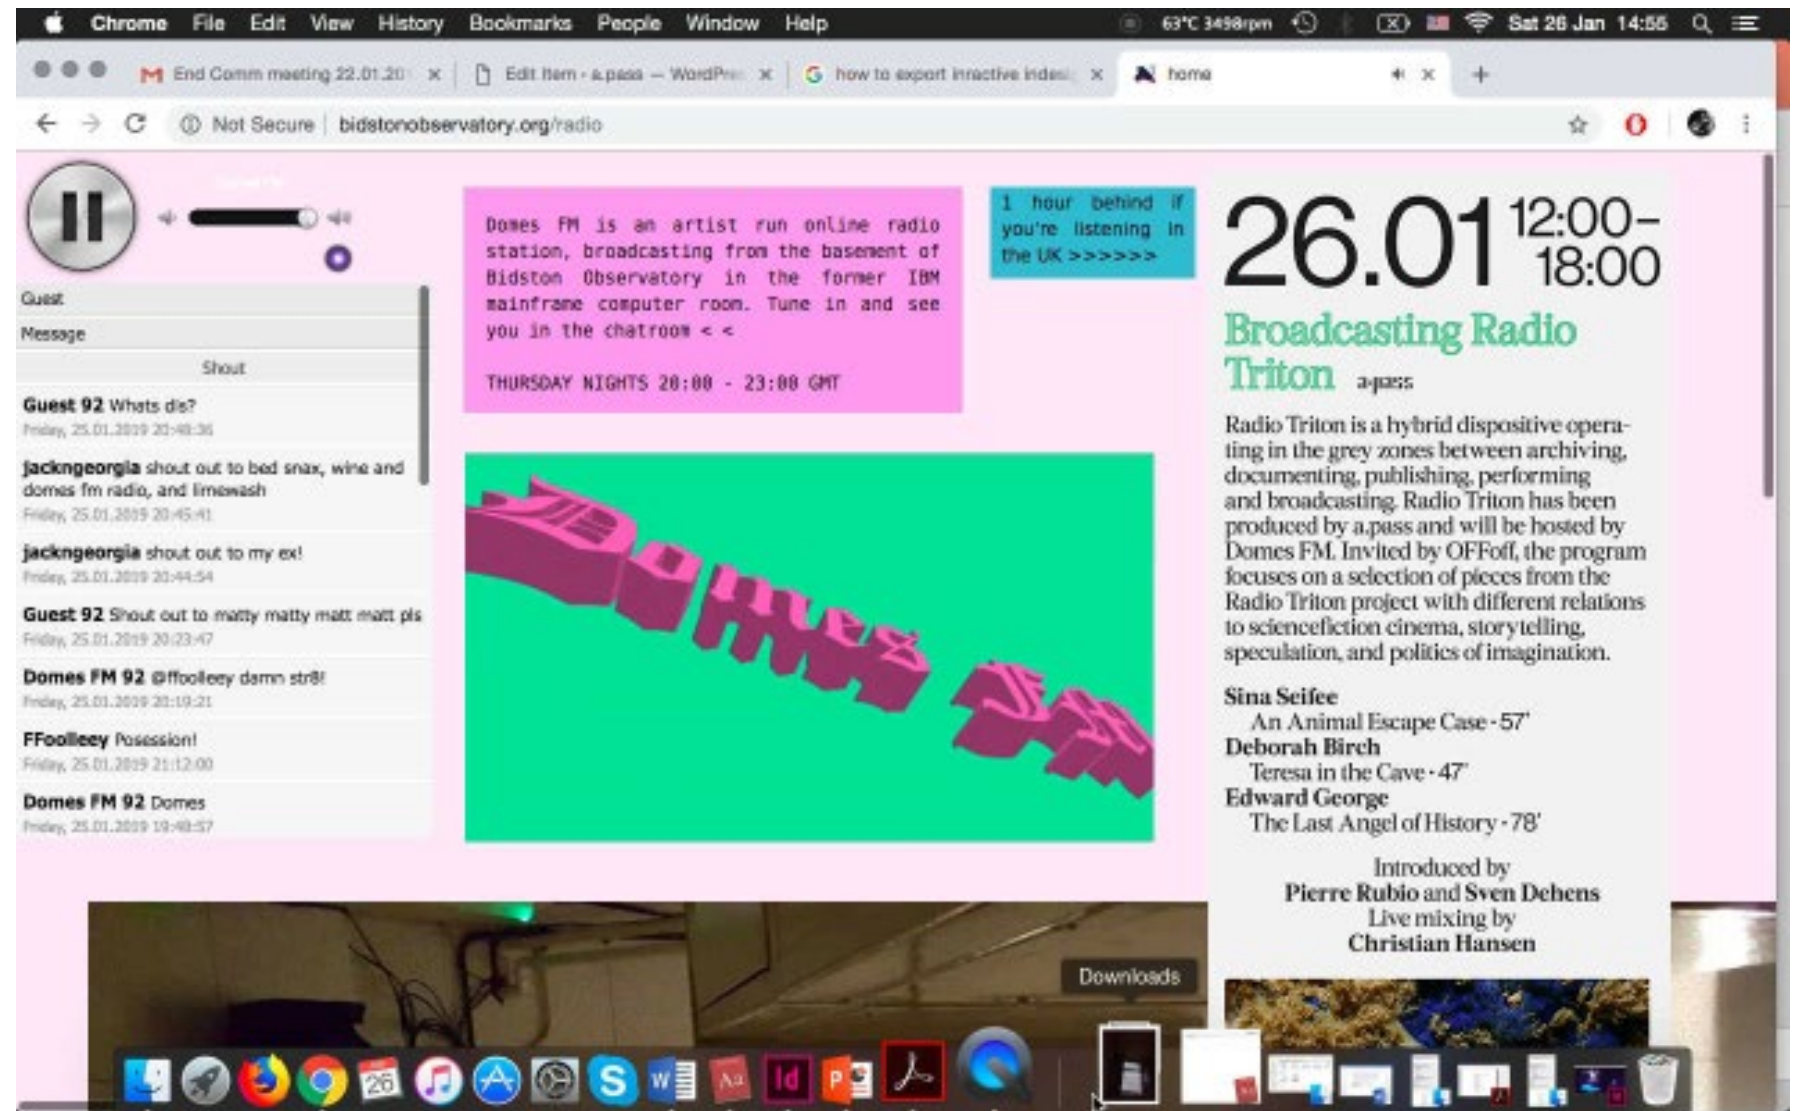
Chrome File Edit View History Bookmarks People Window Help 63°C 3498rpm Sat 26 Jan 14:55

End Comm meeting 22.01.20 × Edit Item ‹ a.pass — WordPre × how to export inactive index × home ×

Not Secure | bidstonobservatory.org/radio

Guest
Message
Shout

Guest 92 Whats dis?
Friday, 25.01.2019 20:48:36

jackngeorgia shout out to bed snax, wine and domes fm radio, and limewash
Friday, 25.01.2019 20:45:41

jackngeorgia shout out to my ex!
Friday, 25.01.2019 20:44:54

Guest 92 Shout out to matty matty matt matt pls
Friday, 25.01.2019 20:23:47

Domes FM 92 @ffoolleey damn str8!
Friday, 25.01.2019 20:19:21

FFoolleey Posession!
Friday, 25.01.2019 21:12:00

Domes FM 92 Domes
Friday, 25.01.2019 19:48:57

Domes FM is an artist run online radio station, broadcasting from the basement of Bidston Observatory in the former IBM mainframe computer room. Tune in and see you in the chatroom < <

THURSDAY NIGHTS 20:00 - 23:00 GMT

1 hour behind if you're listening in the UK >>>>>>

Domes FM

26.01 12:00–18:00

Broadcasting Radio Triton a.pass

Radio Triton is a hybrid dispositive operating in the grey zones between archiving, documenting, publishing, performing and broadcasting. Radio Triton has been produced by a.pass and will be hosted by Domes FM. Invited by OFFoff, the program focuses on a selection of pieces from the Radio Triton project with different relations to sciencefiction cinema, storytelling, speculation, and politics of imagination.

Sina Seifee
An Animal Escape Case - 57'
Deborah Birch
Teresa in the Cave - 47'
Edward George
The Last Angel of History - 78'

Introduced by
Pierre Rubio and Sven Dehens
Live mixing by
Christian Hansen

Downloads